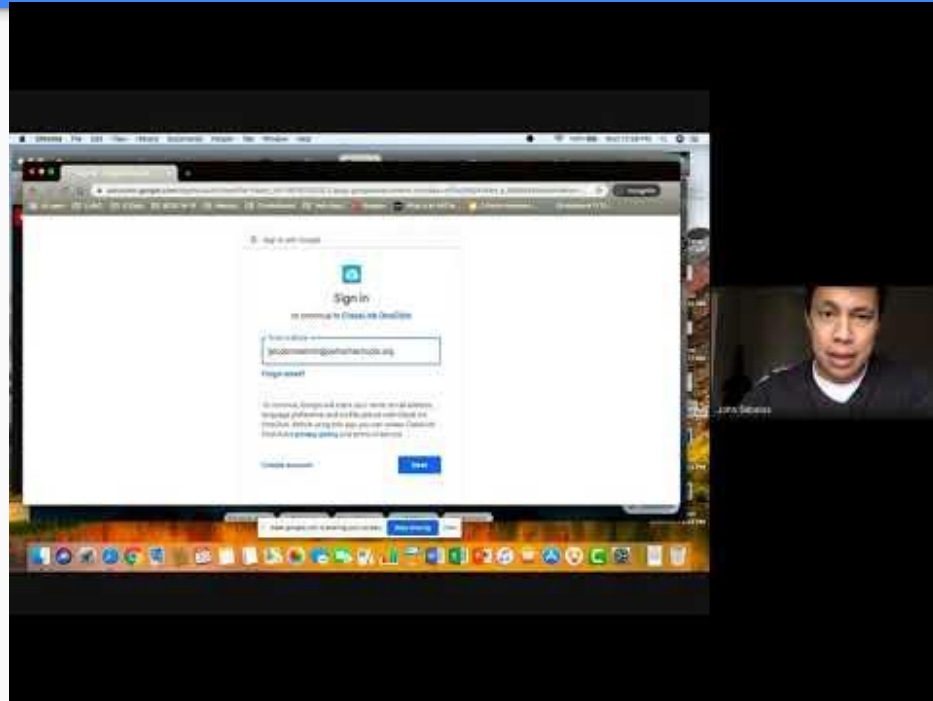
Sign in with Google

Sign in

to continue to Classlink OneClick

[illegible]@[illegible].org

Forgot email?

To continue, Google will share your name, email address, language preference and profile picture with Classlink OneClick. Before using this app, you can review Classlink OneClick's privacy policy and terms of service.

Create account

Next

Incognito

John Sebasco

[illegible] is sharing your screen. Stop sharing Hide